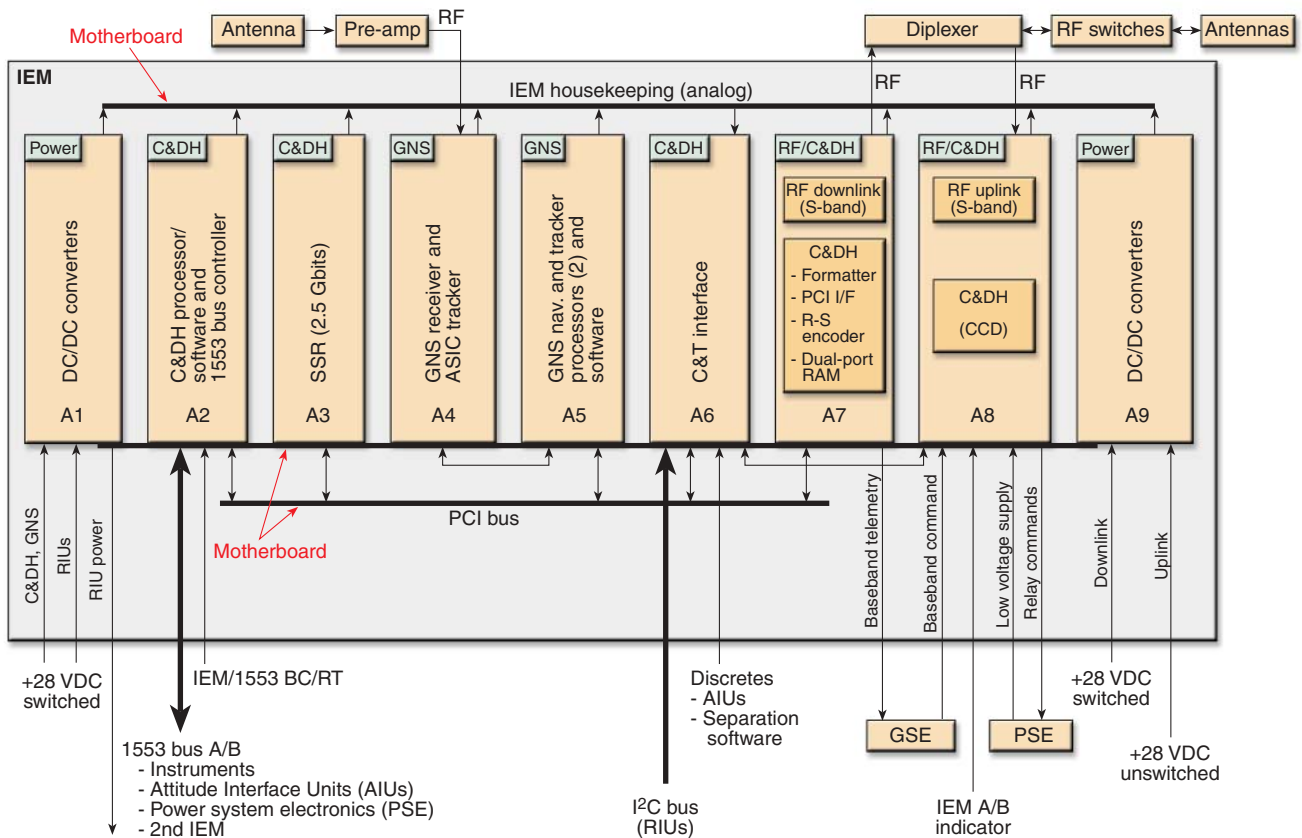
Antenna
Pre-amp
RF
Diplexer
RF switches
Antennas
Motherboard
IEM
IEM housekeeping (analog)
RF
RF

Power
DC/DC converters
A1

C&DH
C&DH processor/ software and 1553 bus controller
A2

C&DH
SSR (2.5 Gbits)
A3

GNS
GNS receiver and ASIC tracker
A4

GNS
GNS nav. and tracker processors (2) and software
A5

C&DH
C&T interface
A6

RF/C&DH
RF downlink (S-band)
C&DH
- Formatter
- PCI I/F
- R-S encoder
- Dual-port RAM
A7

RF/C&DH
RF uplink (S-band)
C&DH
(CCD)
A8

Power
DC/DC converters
A9

PCI bus
Motherboard

C&DH, GNS
RIUs
RIU power
Baseband telemetry
Baseband command
Low voltage supply
Relay commands
Downlink
Uplink

+28 VDC switched
IEM/1553 BC/RT
Discretes
- AIUs
- Separation software
GSE
PSE
+28 VDC switched
+28 VDC unswitched
1553 bus A/B
- Instruments
- Attitude Interface Units (AIUs)
- Power system electronics (PSE)
- 2nd IEM
I$^2$C bus (RIUs)
IEM A/B indicator